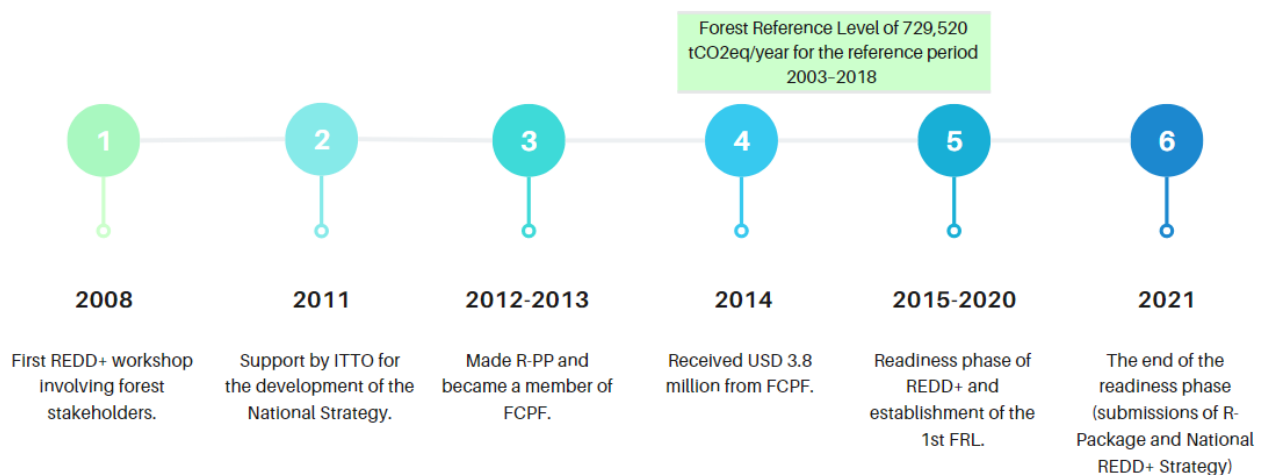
Forest Reference Level of 729,520 tCO2eq/year for the reference period 2003–2018

1

2

3

4

5

6

2008

First REDD+ workshop involving forest stakeholders.

2011

Support by ITTO for the development of the National Strategy.

2012-2013

Made R-PP and became a member of FCPF.

2014

Received USD 3.8 million from FCPF.

2015-2020

Readiness phase of REDD+ and establishment of the 1st FRL.

2021

The end of the readiness phase (submissions of R-Package and National REDD+ Strategy)